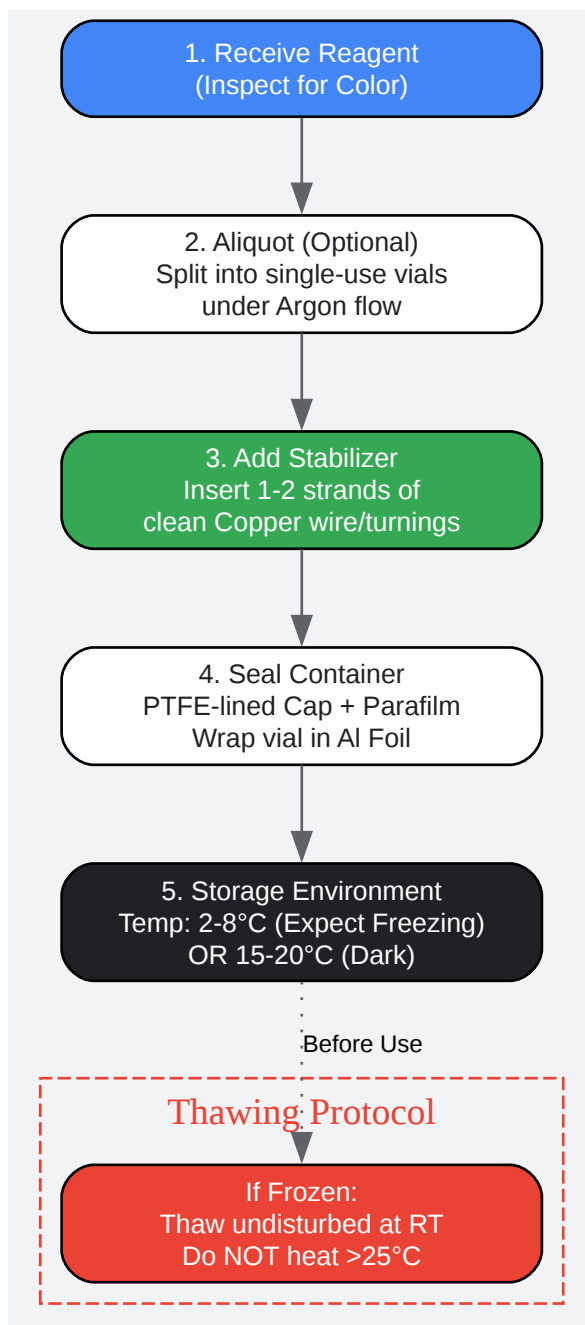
1. Receive Reagent
(Inspect for Color)

2. Aliquot (Optional)
Split into single-use vials
under Argon flow

3. Add Stabilizer
Insert 1-2 strands of
clean Copper wire/turnings

4. Seal Container
PTFE-lined Cap + Parafilm
Wrap vial in Al Foil

5. Storage Environment
Temp: 2-8°C (Expect Freezing)
OR 15-20°C (Dark)

Before Use

Thawing Protocol

If Frozen:
Thaw undisturbed at RT
Do NOT heat >25°C